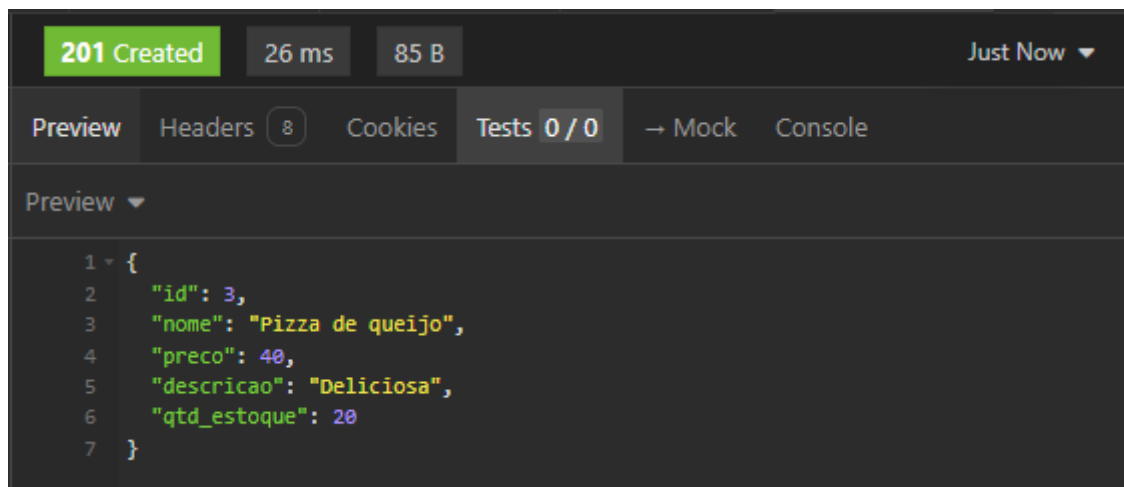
201 Created 26 ms 85 B Just Now

Preview Headers 8 Cookies Tests 0 / 0 → Mock Console

Preview

1 {
2 "id": 3,
3 "nome": "Pizza de queijo",
4 "preco": 40,
5 "descricao": "Deliciosa",
6 "qtd_estoque": 20
7 }